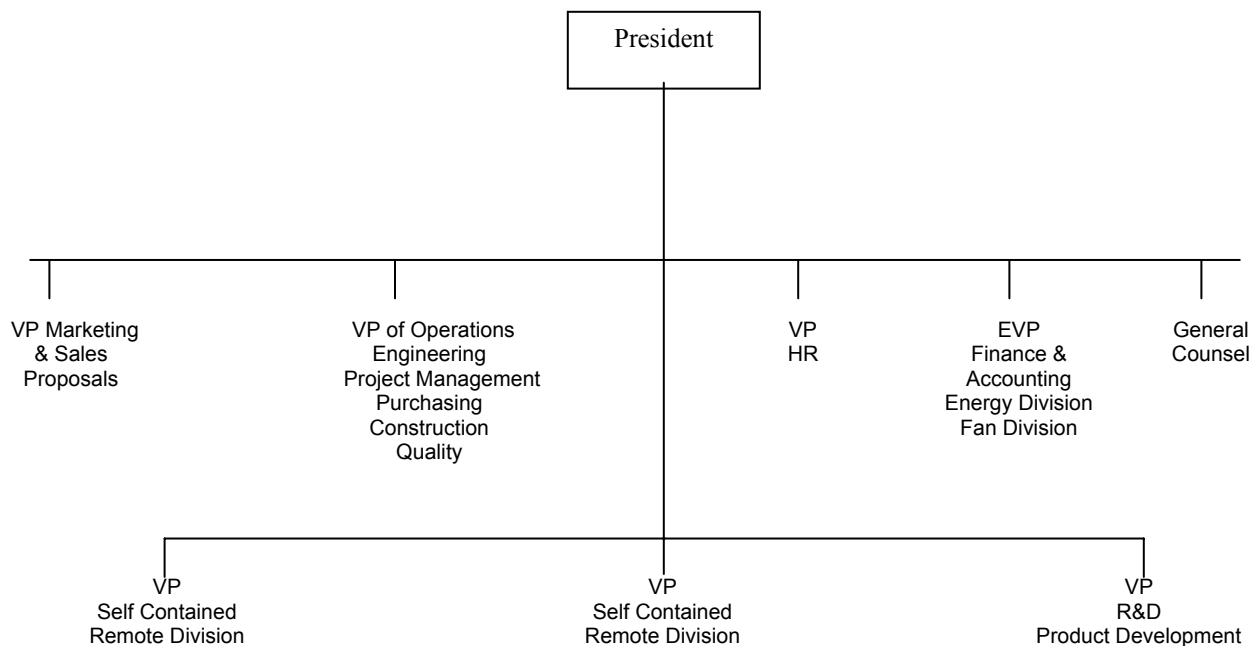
President

VP Marketing & Sales Proposals

VP of Operations
Engineering
Project Management
Purchasing
Construction
Quality

VP
HR

EVP
Finance & Accounting
Energy Division
Fan Division

General Counsel

VP
Self Contained
Remote Division

VP
Self Contained
Remote Division

VP
R&D
Product Development